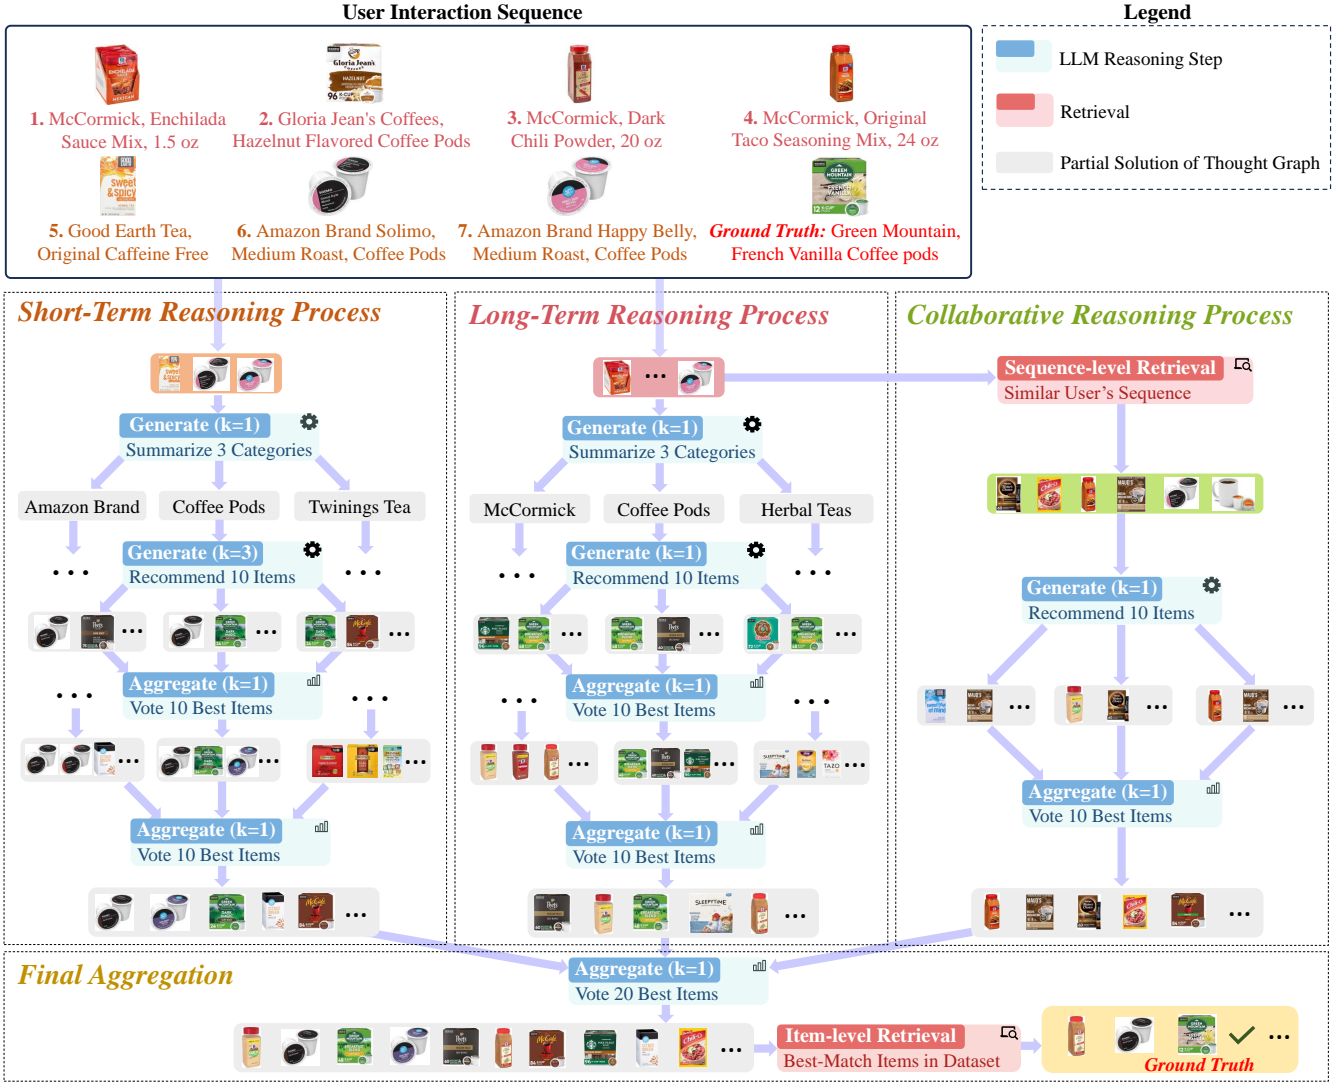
User Interaction Sequence

1. McCormick, Enchilada Sauce Mix, 1.5 oz
2. Gloria Jean's Coffees, Hazelnut Flavored Coffee Pods
3. McCormick, Dark Chili Powder, 20 oz
4. McCormick, Original Taco Seasoning Mix, 24 oz
5. Good Earth Tea, Original Caffeine Free
6. Amazon Brand Solimo, Medium Roast, Coffee Pods
7. Amazon Brand Happy Belly, Medium Roast, Coffee Pods
Ground Truth: Green Mountain, French Vanilla Coffee pods

Legend
LLM Reasoning Step
Retrieval
Partial Solution of Thought Graph

Short-Term Reasoning Process

Generate (k=1)
Summarize 3 Categories
Amazon Brand
Coffee Pods
Twinings Tea
Generate (k=3)
Recommend 10 Items
Aggregate (k=1)
Vote 10 Best Items
Aggregate (k=1)
Vote 10 Best Items

Long-Term Reasoning Process

Generate (k=1)
Summarize 3 Categories
McCormick
Coffee Pods
Herbal Teas
Generate (k=1)
Recommend 10 Items
Aggregate (k=1)
Vote 10 Best Items
Aggregate (k=1)
Vote 10 Best Items

Collaborative Reasoning Process

Sequence-level Retrieval
Similar User's Sequence
Generate (k=1)
Recommend 10 Items
Aggregate (k=1)
Vote 10 Best Items

Final Aggregation

Aggregate (k=1)
Vote 20 Best Items
Item-level Retrieval
Best-Match Items in Dataset
Ground Truth